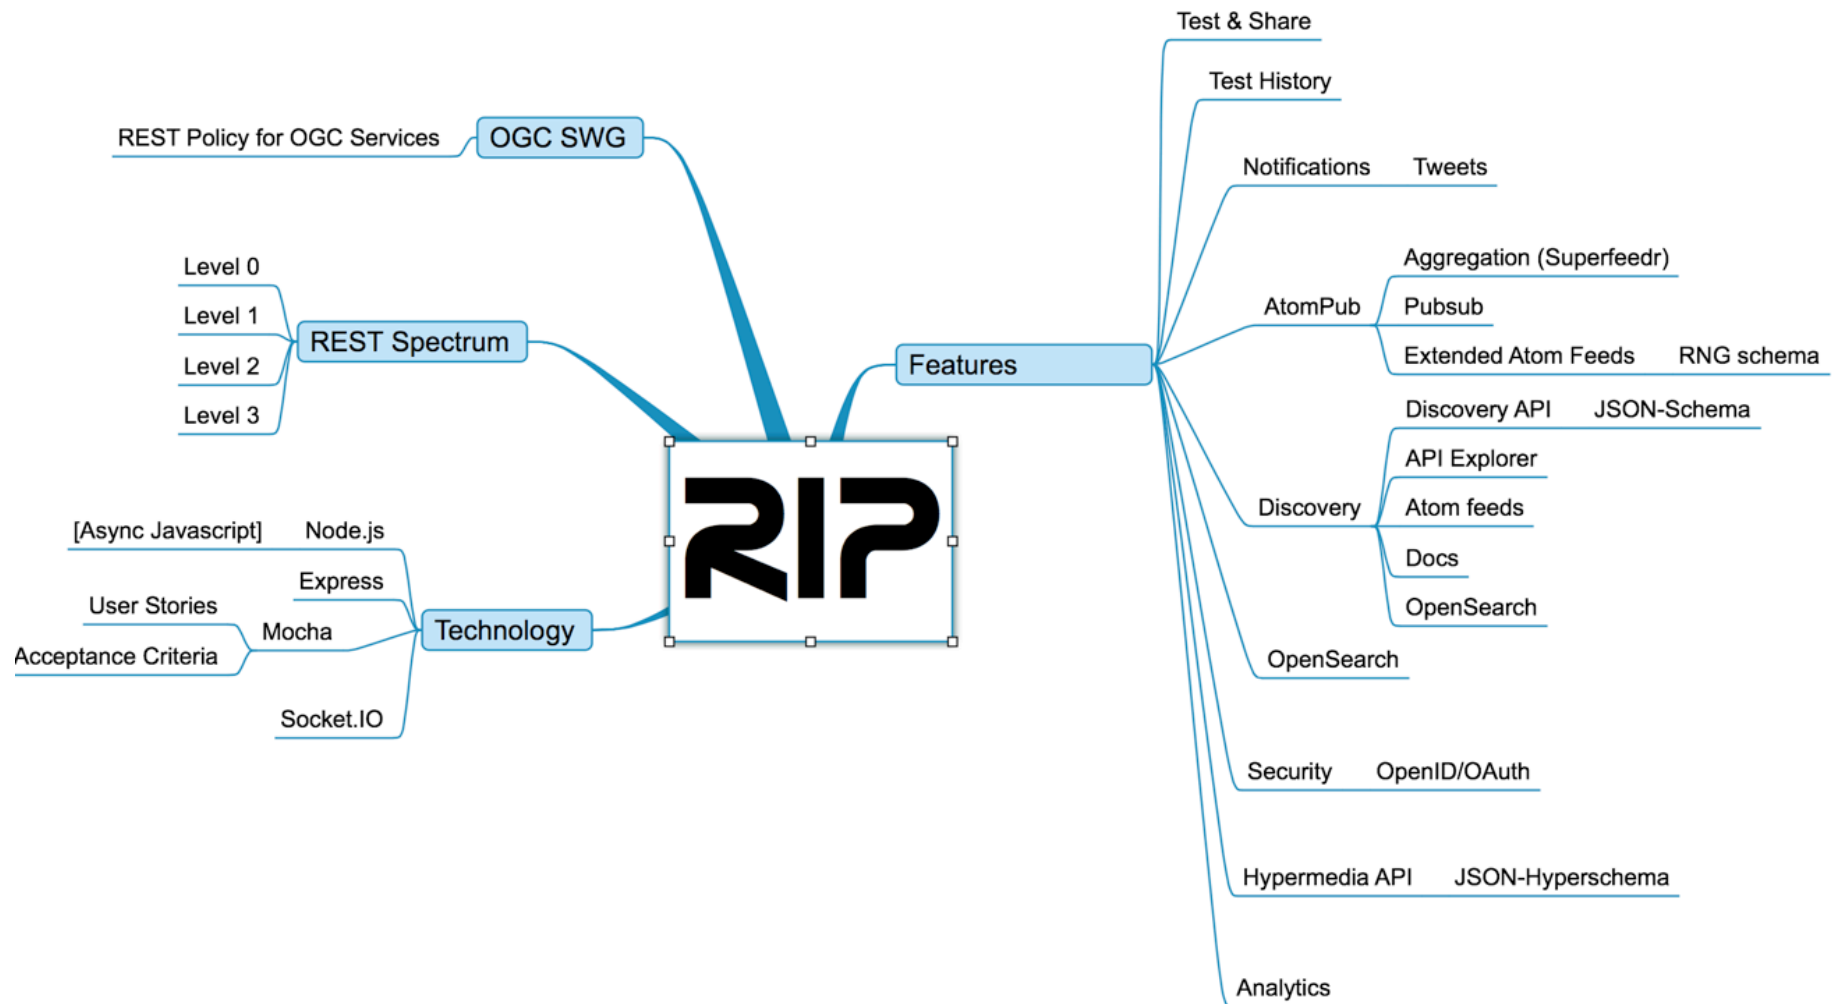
Test & Share

Test History

REST Policy for OGC Services

OGC SWG

Notifications

Tweets

Level 0

Level 1

REST Spectrum

Level 2

Level 3

Aggregation (Superfeedr)

AtomPub

Pubsub

Extended Atom Feeds

RNG schema

Features

Discovery API

JSON-Schema

API Explorer

RIP

Discovery

Atom feeds

[Async Javascript]

Node.js

Express

Docs

User Stories

OpenSearch

Mocha

Technology

Acceptance Criteria

OpenSearch

Socket.IO

Security

OpenID/OAuth

Hypermedia API

JSON-Hyperschema

Analytics